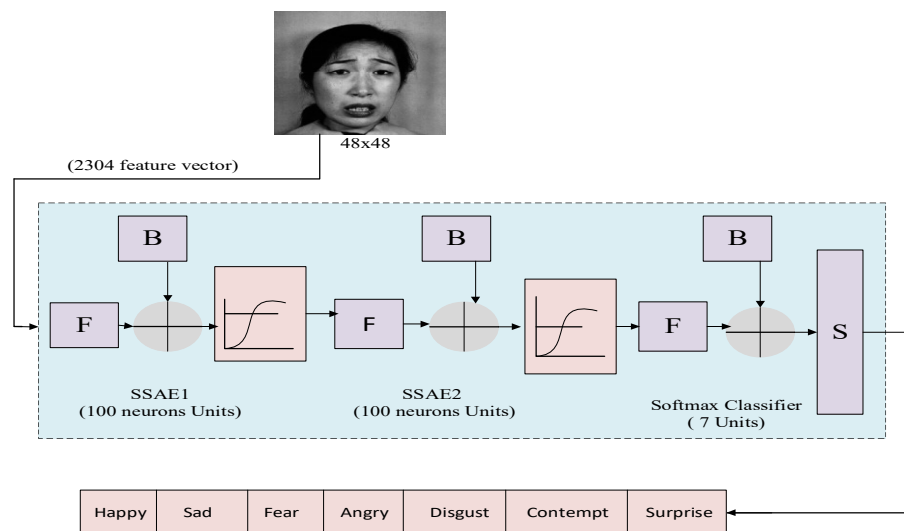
48x48

(2304 feature vector)

B

B

B

F

F

F

S

SSAE1
(100 neurons Units)

SSAE2
(100 neurons Units)

Softmax Classifier
( 7 Units)

| Happy | Sad | Fear | Angry | Disgust | Contempt | Surprise |
|---|---|---|---|---|---|---|